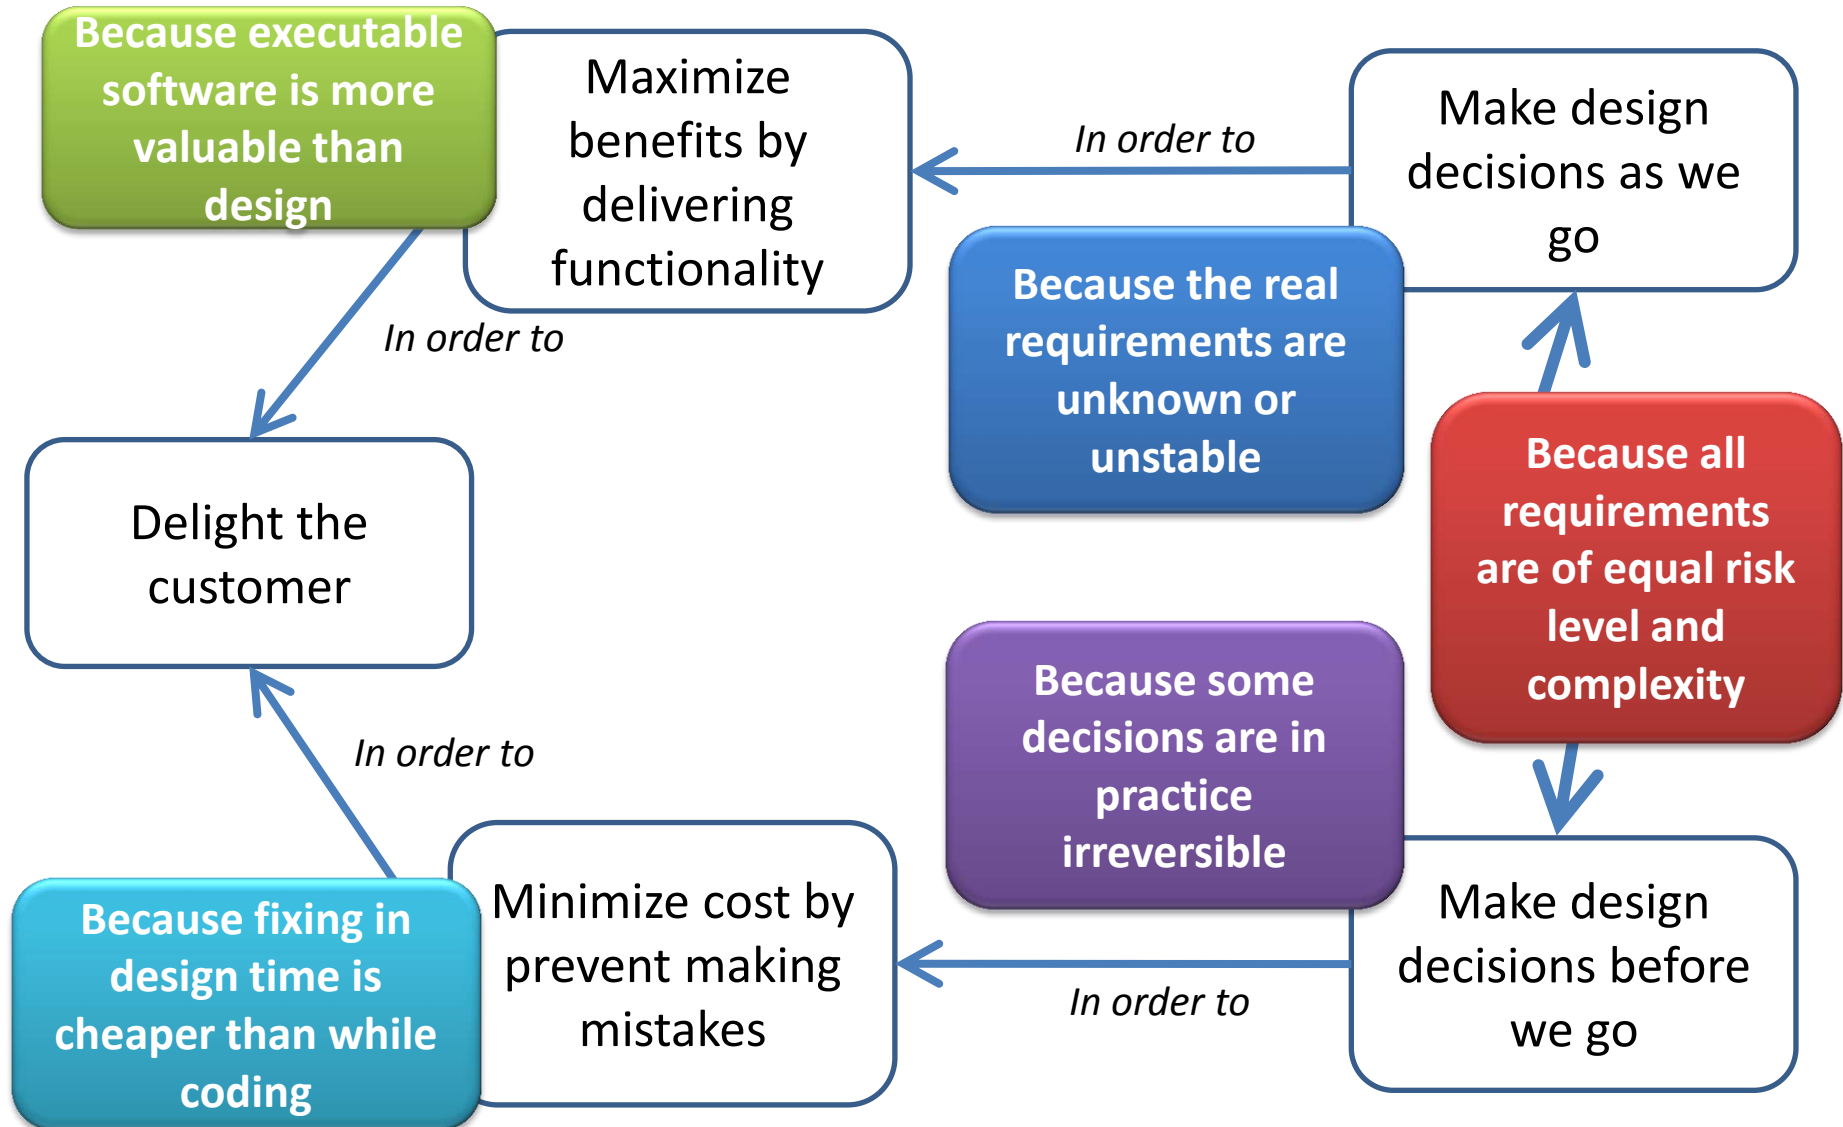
Because executable software is more valuable than design

Maximize benefits by delivering functionality

In order to

Make design decisions as we go

In order to

Because the real requirements are unknown or unstable

Delight the customer

Because all requirements are of equal risk level and complexity

In order to

Because some decisions are in practice irreversible

Because fixing in design time is cheaper than while coding

Minimize cost by prevent making mistakes

In order to

Make design decisions before we go